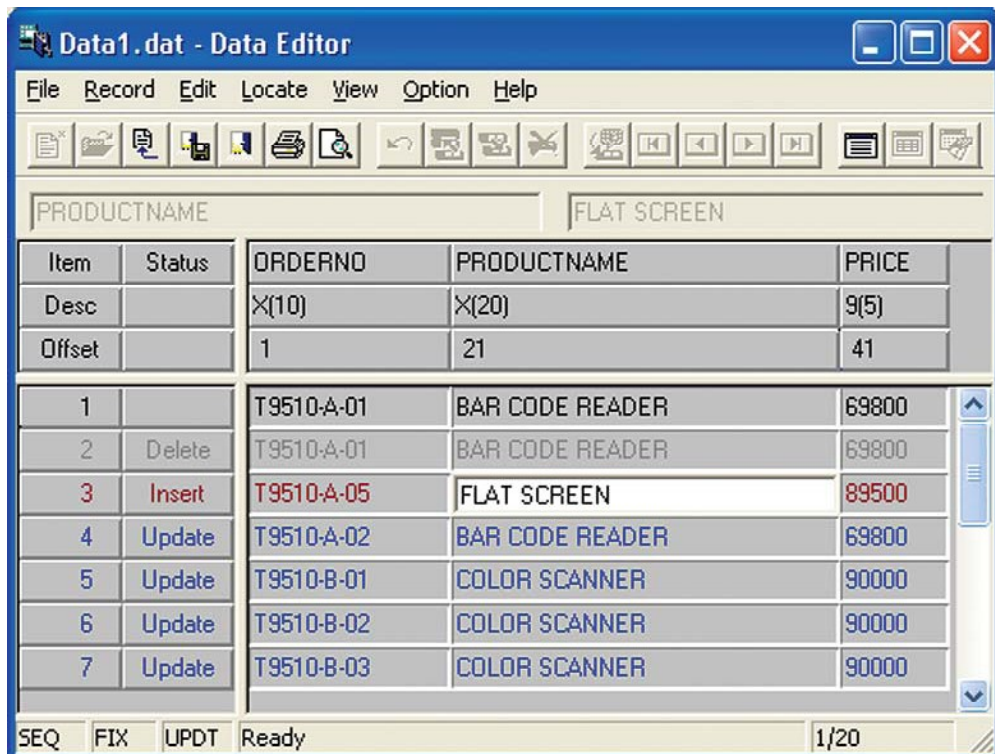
Data1.dat - Data Editor

File Record Edit Locate View Option Help

PRODUCTNAME FLAT SCREEN

| Item | Status | ORDERNO | PRODUCTNAME | PRICE |
|---|---|---|---|---|
| Desc | | X(10) | X(20) | 9(5) |
| Offset | | 1 | 21 | 41 |
| 1 | | T9510-A-01 | BAR CODE READER | 69800 |
| 2 | Delete | T9510-A-01 | BAR CODE READER | 69800 |
| 3 | Insert | T9510-A-05 | FLAT SCREEN | 89500 |
| 4 | Update | T9510-A-02 | BAR CODE READER | 69800 |
| 5 | Update | T9510-B-01 | COLOR SCANNER | 90000 |
| 6 | Update | T9510-B-02 | COLOR SCANNER | 90000 |
| 7 | Update | T9510-B-03 | COLOR SCANNER | 90000 |

SEQ FIX UPDT Ready 1/20